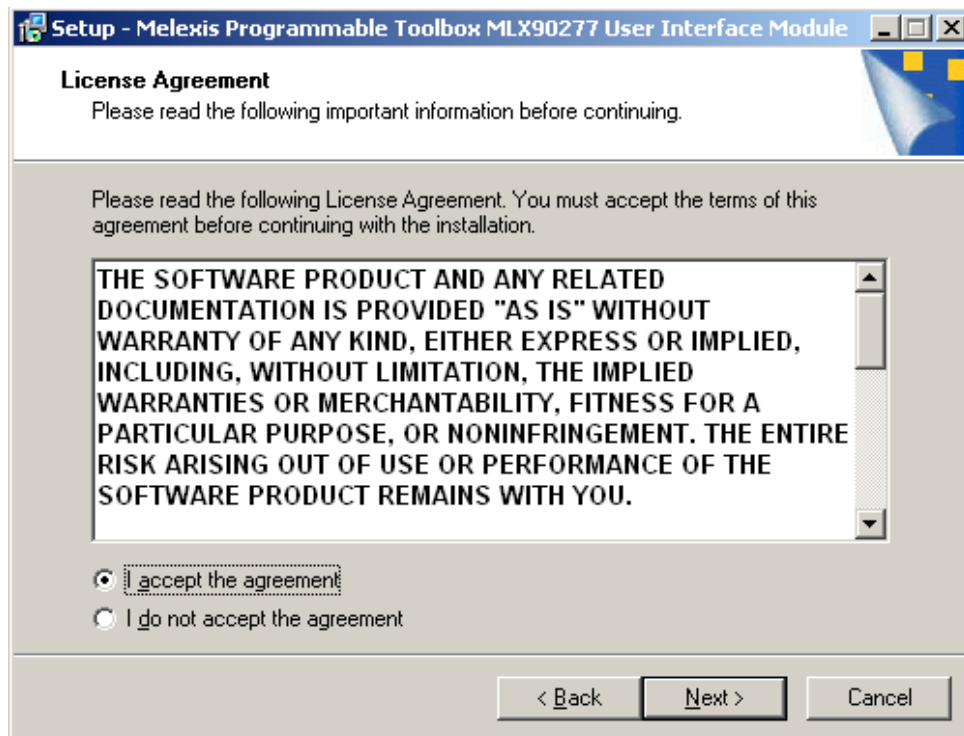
Setup - Melexis Programmable Toolbox MLX90277 User Interface Module

License Agreement
Please read the following important information before continuing.

Please read the following License Agreement. You must accept the terms of this agreement before continuing with the installation.

THE SOFTWARE PRODUCT AND ANY RELATED DOCUMENTATION IS PROVIDED "AS IS" WITHOUT WARRANTY OF ANY KIND, EITHER EXPRESS OR IMPLIED, INCLUDING, WITHOUT LIMITATION, THE IMPLIED WARRANTIES OR MERCHANTABILITY, FITNESS FOR A PARTICULAR PURPOSE, OR NONINFRINGEMENT. THE ENTIRE RISK ARISING OUT OF USE OR PERFORMANCE OF THE SOFTWARE PRODUCT REMAINS WITH YOU.

I accept the agreement
I do not accept the agreement

< Back
Next >
Cancel